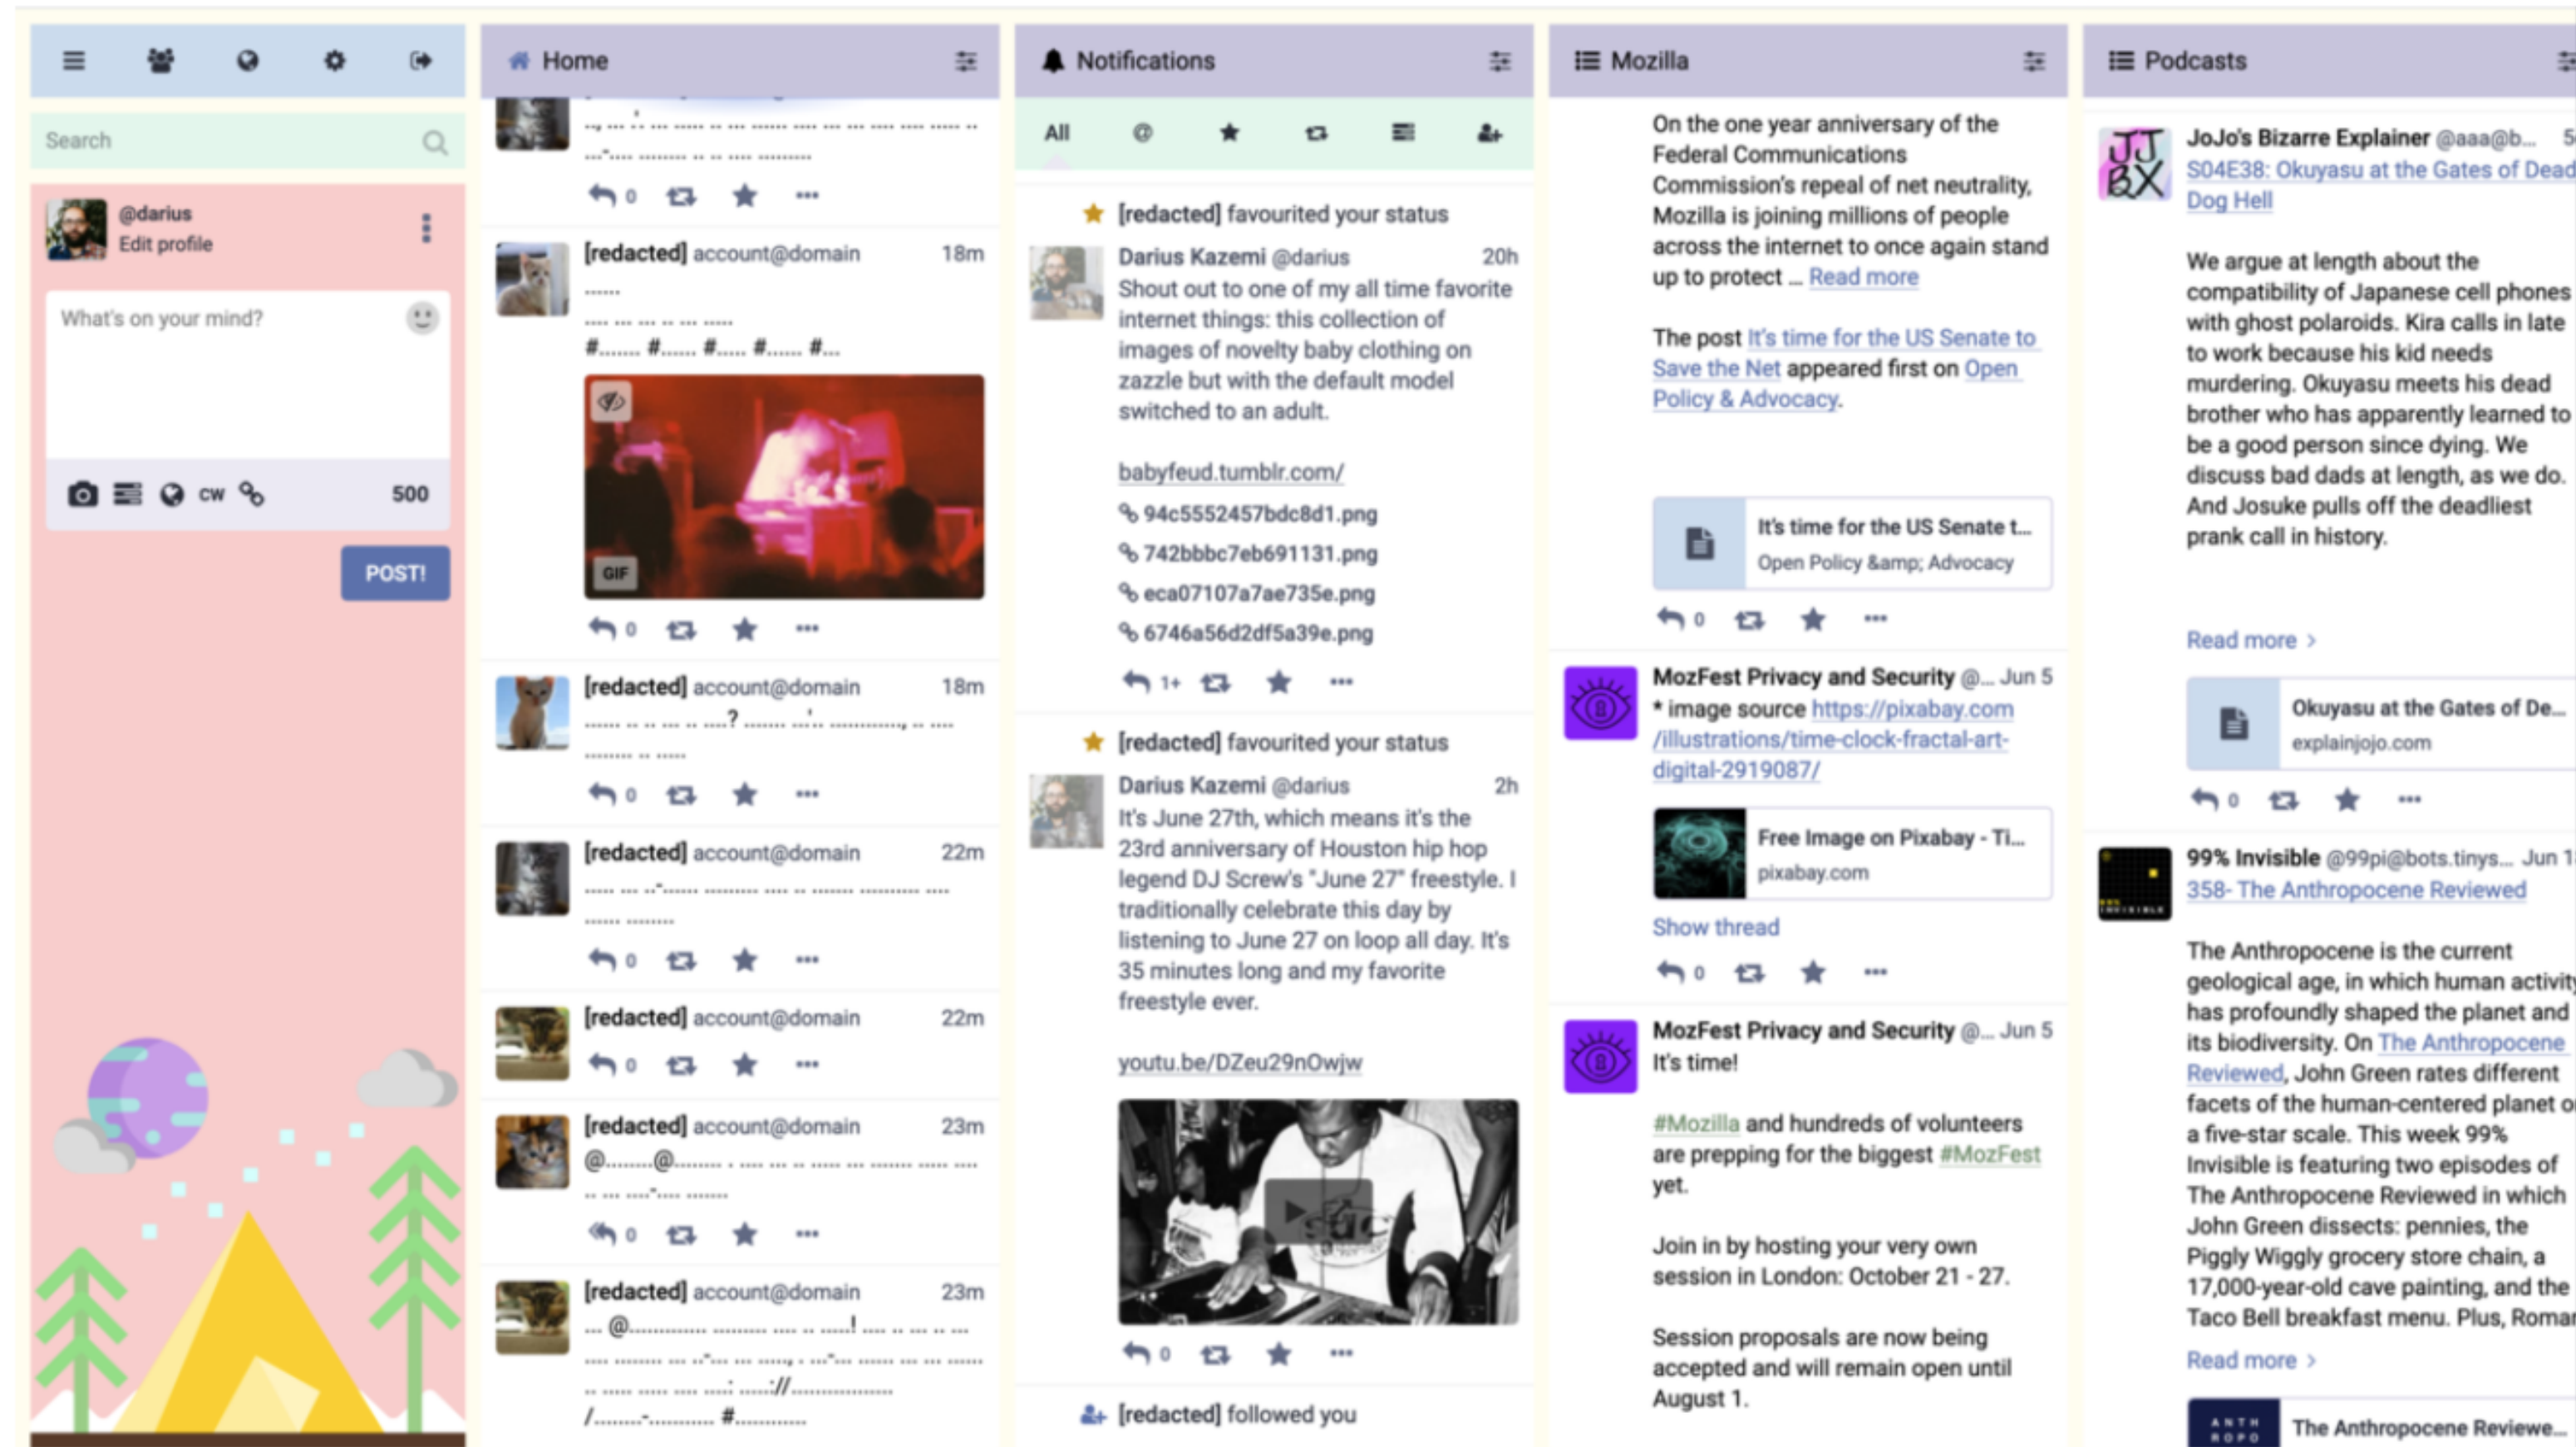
Search

@darius
Edit profile

What's on your mind?

CW 500

POST!

Home

0

[redacted] account@domain 18m

GIF

0

[redacted] account@domain 18m

0

[redacted] account@domain 22m

0

[redacted] account@domain 22m

0

[redacted] account@domain 23m

0

[redacted] account@domain 23m

Notifications

All

[redacted] favourited your status

Darius Kazemi @darius 20h
Shout out to one of my all time favorite internet things: this collection of images of novelty baby clothing on zazzle but with the default model switched to an adult.

babyfeud.tumblr.com/
94c5552457bdc8d1.png
742bbbc7eb691131.png
eca07107a7ae735e.png
6746a56d2df5a39e.png

1+

[redacted] favourited your status

Darius Kazemi @darius 2h
It's June 27th, which means it's the 23rd anniversary of Houston hip hop legend DJ Screw's "June 27" freestyle. I traditionally celebrate this day by listening to June 27 on loop all day. It's 35 minutes long and my favorite freestyle ever.

youtu.be/DZeu29nOwjw

0

[redacted] followed you

Mozilla

On the one year anniversary of the Federal Communications Commission's repeal of net neutrality, Mozilla is joining millions of people across the internet to once again stand up to protect ... Read more

The post It's time for the US Senate to Save the Net appeared first on Open Policy & Advocacy.

It's time for the US Senate t...
Open Policy &amp; Advocacy

0

MozFest Privacy and Security @... Jun 5
* image source https://pixabay.com/illustrations/time-clock-fractal-art-digital-2919087/

Free Image on Pixabay - Ti...
pixabay.com

Show thread

0

MozFest Privacy and Security @... Jun 5
It's time!

#Mozilla and hundreds of volunteers are prepping for the biggest #MozFest yet.

Join in by hosting your very own session in London: October 21 - 27.

Session proposals are now being accepted and will remain open until August 1.

Podcasts

JoJo's Bizarre Explainer @aaa@b...
S04E38: Okuyasu at the Gates of Dead Dog Hell

We argue at length about the compatibility of Japanese cell phones with ghost polaroids. Kira calls in late to work because his kid needs murdering. Okuyasu meets his dead brother who has apparently learned to be a good person since dying. We discuss bad dads at length, as we do. And Josuke pulls off the deadliest prank call in history.

Read more ›

Okuyasu at the Gates of De...
explainjojo.com

0

99% Invisible @99pi@bots.tinys... Jun 1
358- The Anthropocene Reviewed

The Anthropocene is the current geological age, in which human activity has profoundly shaped the planet and its biodiversity. On The Anthropocene Reviewed, John Green rates different facets of the human-centered planet o a five-star scale. This week 99% Invisible is featuring two episodes of The Anthropocene Reviewed in which John Green dissects: pennies, the Piggly Wiggly grocery store chain, a 17,000-year-old cave painting, and the Taco Bell breakfast menu. Plus, Roma

Read more ›

The Anthropocene Reviewe...